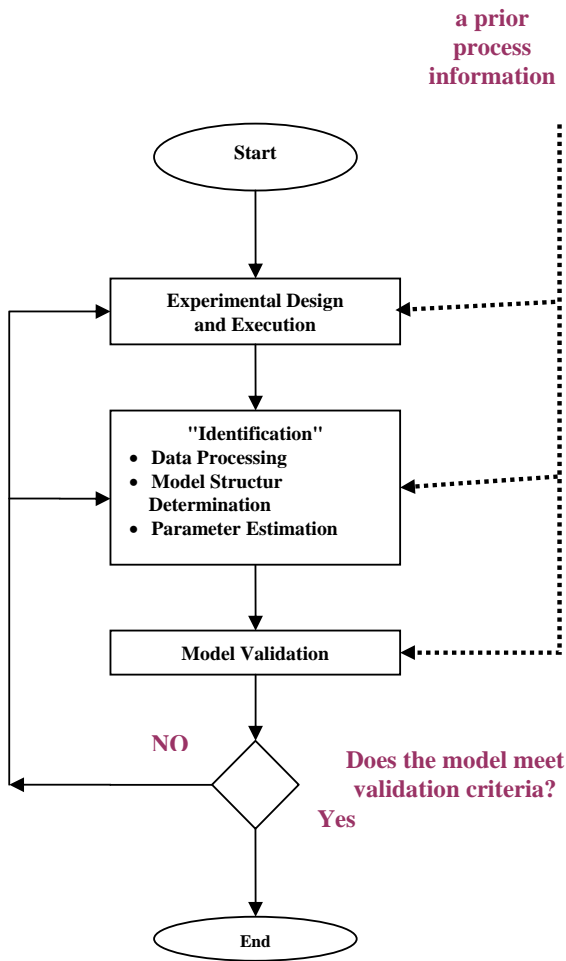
a prior process information

Start

Experimental Design and Execution

"Identification"
- Data Processing
- Model Structur Determination
- Parameter Estimation

Model Validation

NO

Does the model meet validation criteria?

Yes

End